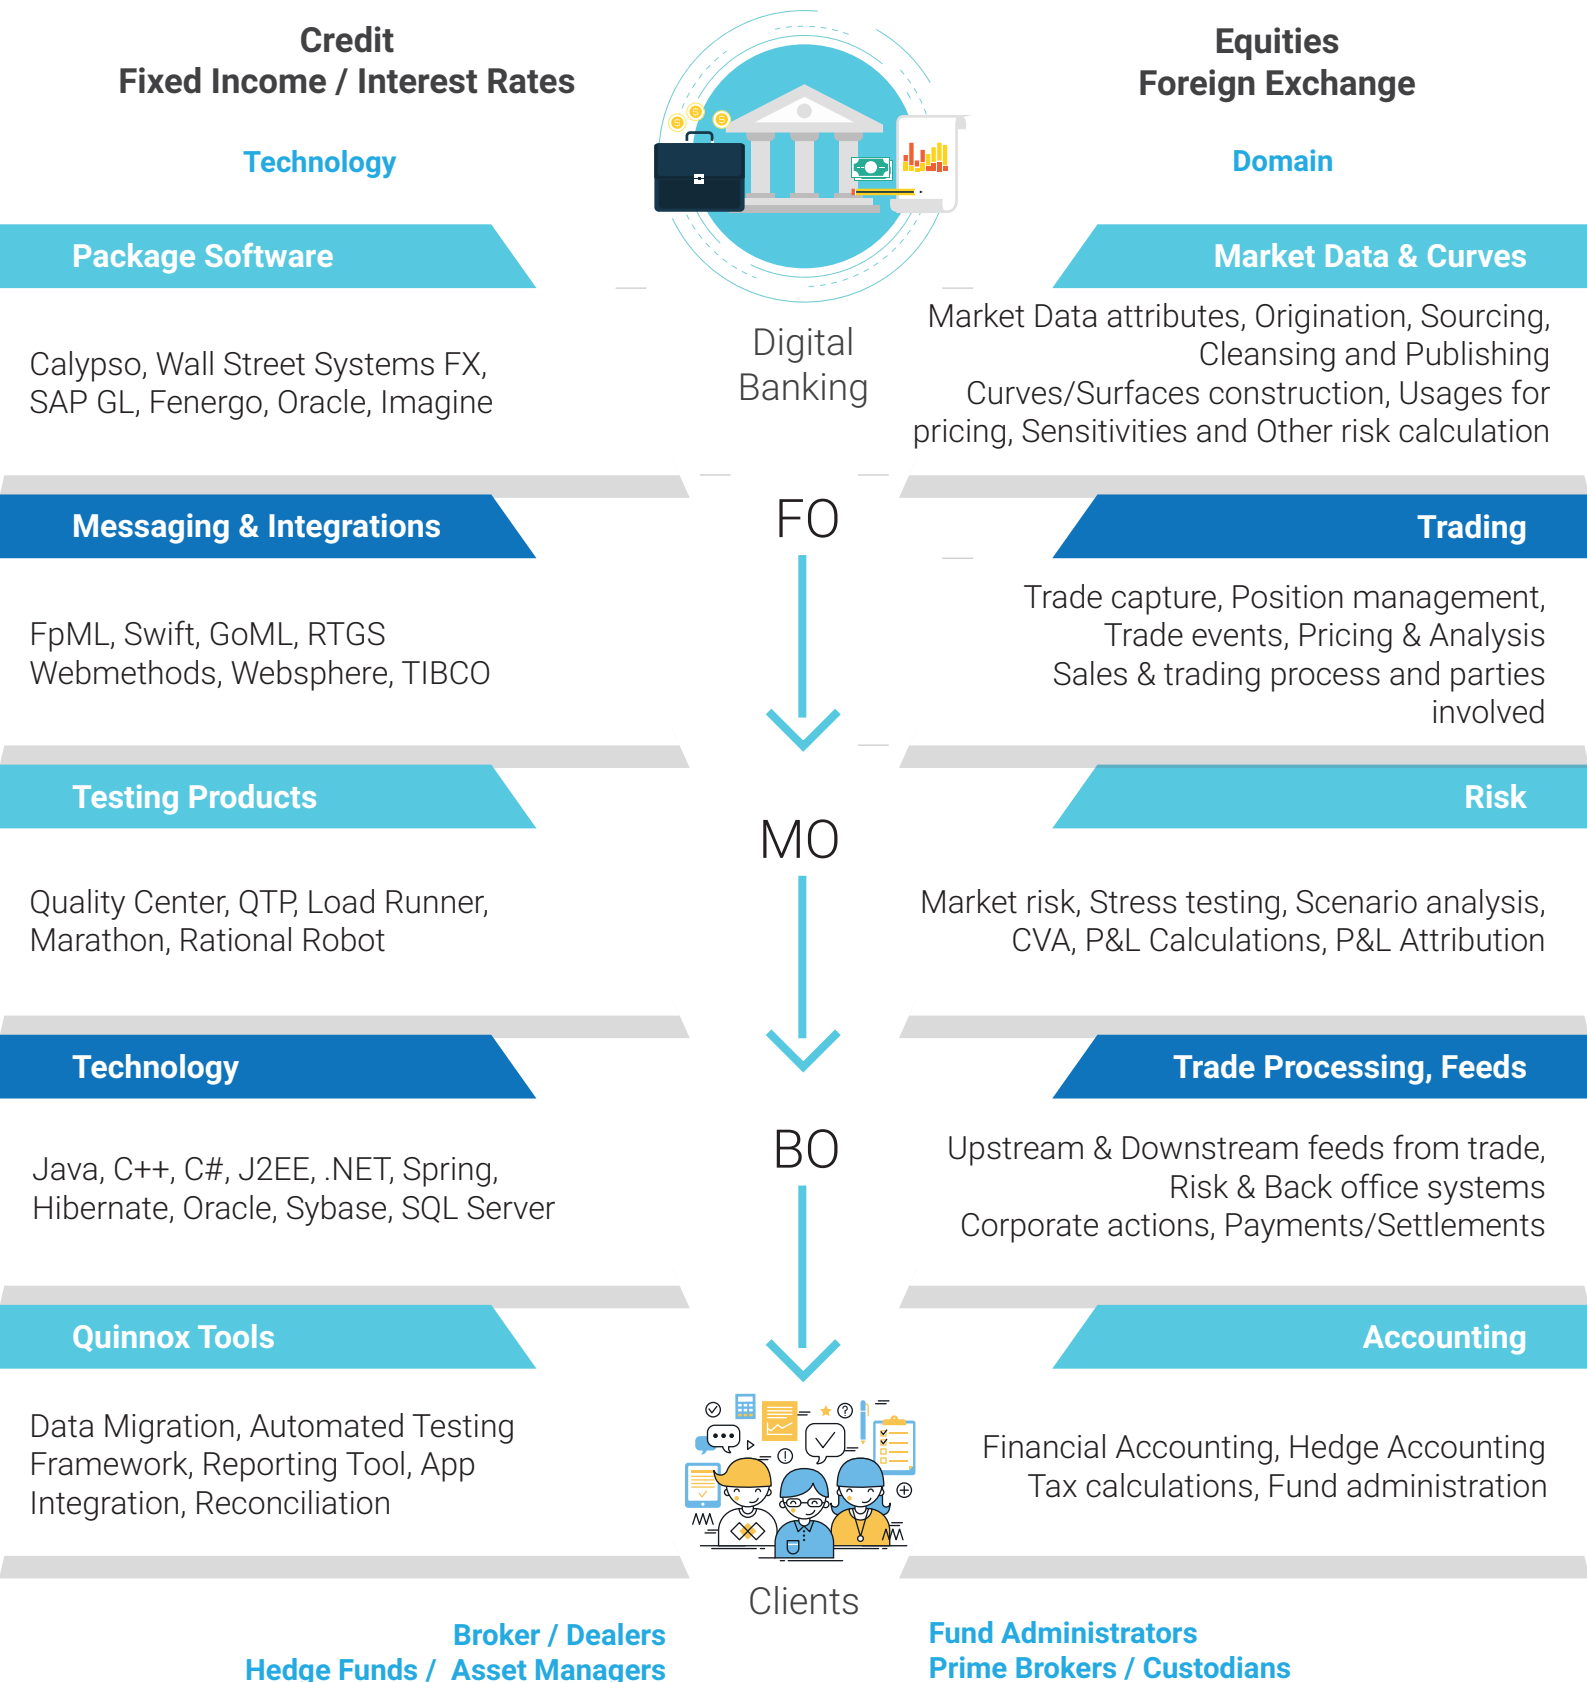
Credit
Fixed Income / Interest Rates

Technology

Equities
Foreign Exchange

Domain

Package Software

Calypso, Wall Street Systems FX, SAP GL, Fenergo, Oracle, Imagine

Digital Banking

Market Data & Curves

Market Data attributes, Origination, Sourcing, Cleansing and Publishing
Curves/Surfaces construction, Usages for pricing, Sensitivities and Other risk calculation

Messaging & Integrations

FpML, Swift, GoML, RTGS
Webmethods, Websphere, TIBCO

FO

Trading

Trade capture, Position management, Trade events, Pricing & Analysis
Sales & trading process and parties involved

Testing Products

Quality Center, QTP, Load Runner, Marathon, Rational Robot

MO

Risk

Market risk, Stress testing, Scenario analysis, CVA, P&L Calculations, P&L Attribution

Technology

Java, C++, C#, J2EE, .NET, Spring, Hibernate, Oracle, Sybase, SQL Server

BO

Trade Processing, Feeds

Upstream & Downstream feeds from trade, Risk & Back office systems
Corporate actions, Payments/Settlements

Quinnox Tools

Data Migration, Automated Testing Framework, Reporting Tool, App Integration, Reconciliation

Accounting

Financial Accounting, Hedge Accounting
Tax calculations, Fund administration

Clients

Broker / Dealers
Hedge Funds / Asset Managers

Fund Administrators
Prime Brokers / Custodians